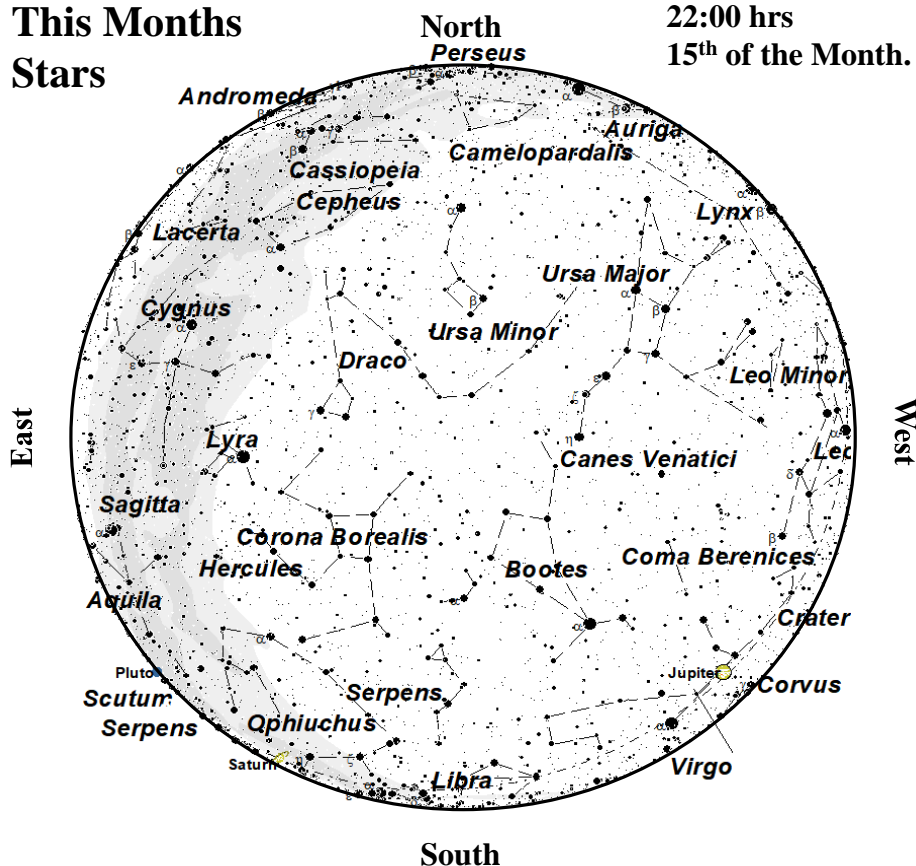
This Months Stars

North

22:00 hrs
15th of the Month.

Perseus
Andromeda
Auriga
Camelopardalis
Cassiopeia
Cepheus
Lynx
Lacerta
Ursa Major
Cygnus
Ursa Minor
Draco
Leo Minor
East
West
Lyra
Leo
Canes Venatici
Sagitta
Corona Borealis
Coma Berenices
Hercules
Bootes
Aquila
Crater
Pluto
Jupiter
Scutum
Corvus
Serpens
Serpens
Ophiuchus
Saturn
Virgo
Libra

South